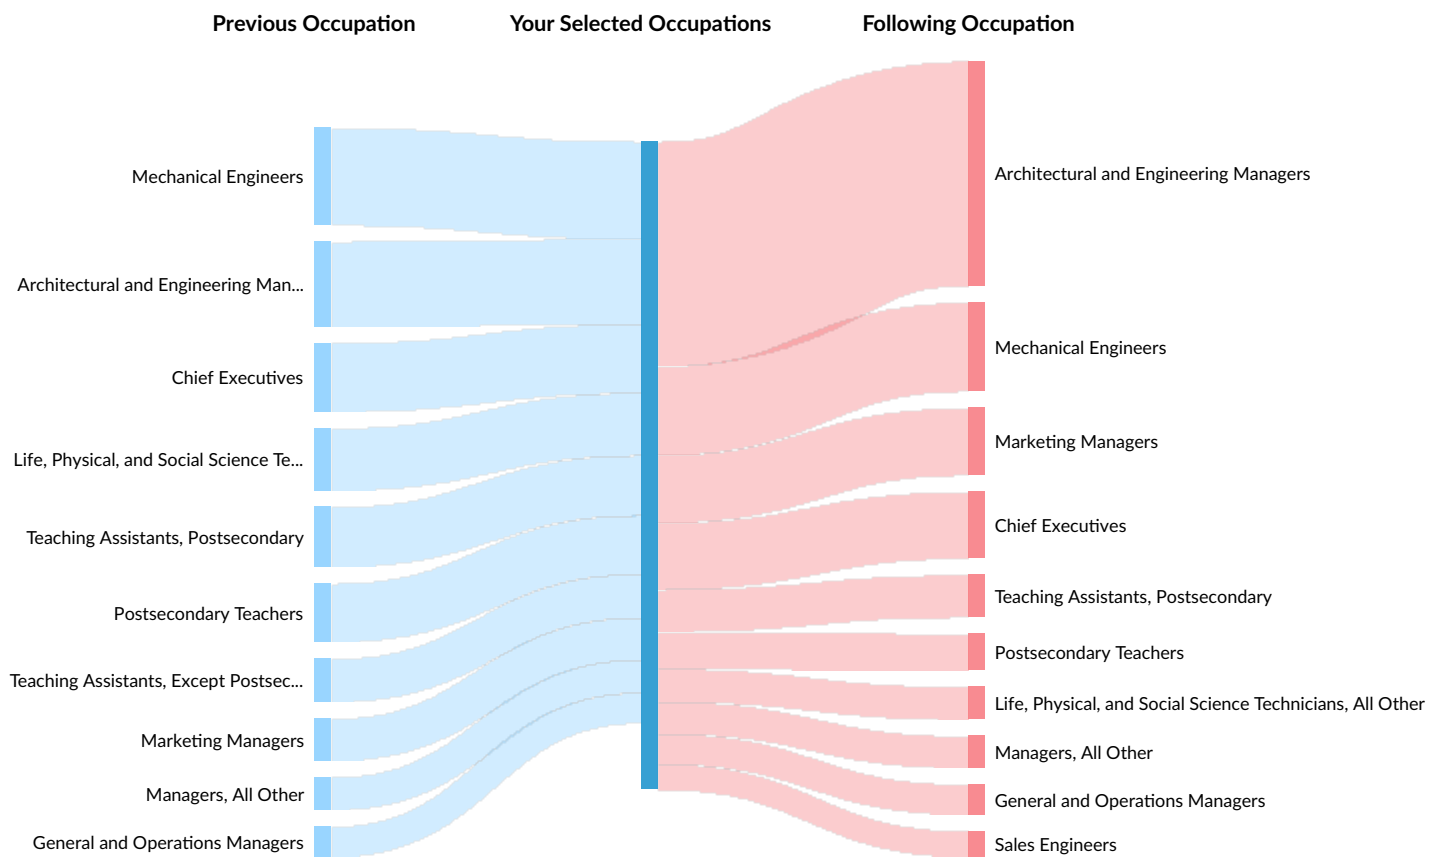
Previous Occupation
Your Selected Occupations
Following Occupation

Mechanical Engineers
Architectural and Engineering Man...
Chief Executives
Life, Physical, and Social Science Te...
Teaching Assistants, Postsecondary
Postsecondary Teachers
Teaching Assistants, Except Postsec...
Marketing Managers
Managers, All Other
General and Operations Managers

Architectural and Engineering Managers
Mechanical Engineers
Marketing Managers
Chief Executives
Teaching Assistants, Postsecondary
Postsecondary Teachers
Life, Physical, and Social Science Technicians, All Other
Managers, All Other
General and Operations Managers
Sales Engineers